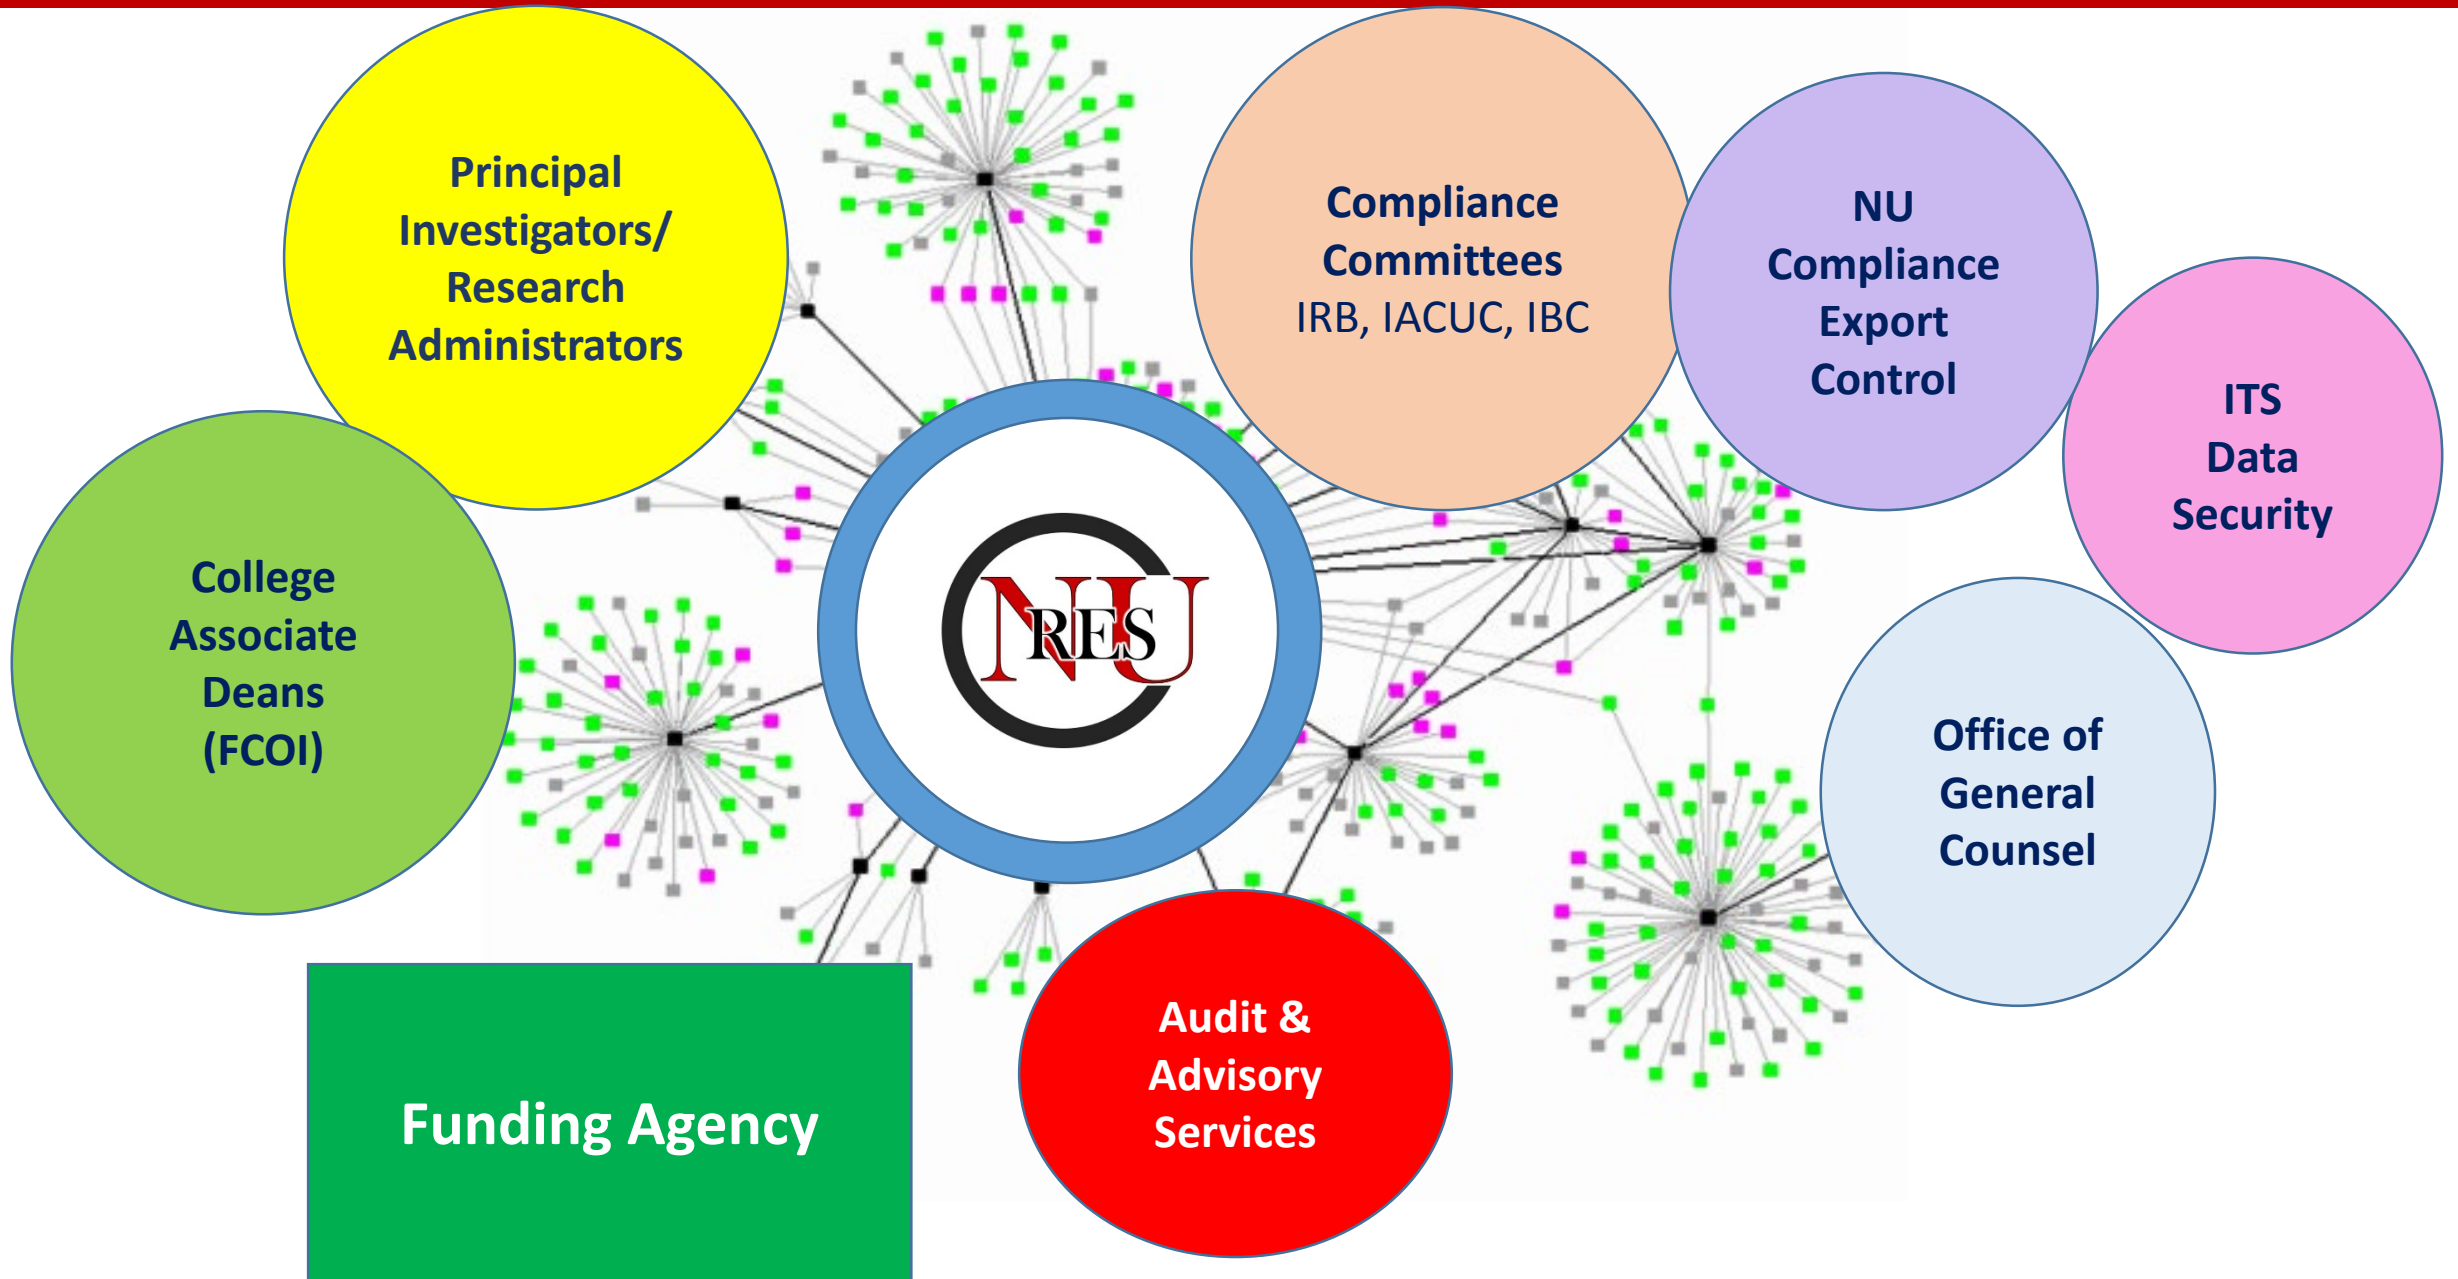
Principal Investigators/ Research Administrators

Compliance Committees
IRB, IACUC, IBC

NU Compliance Export Control

ITS Data Security

College Associate Deans (FCOI)

NU RES

Office of General Counsel

Funding Agency

Audit & Advisory Services